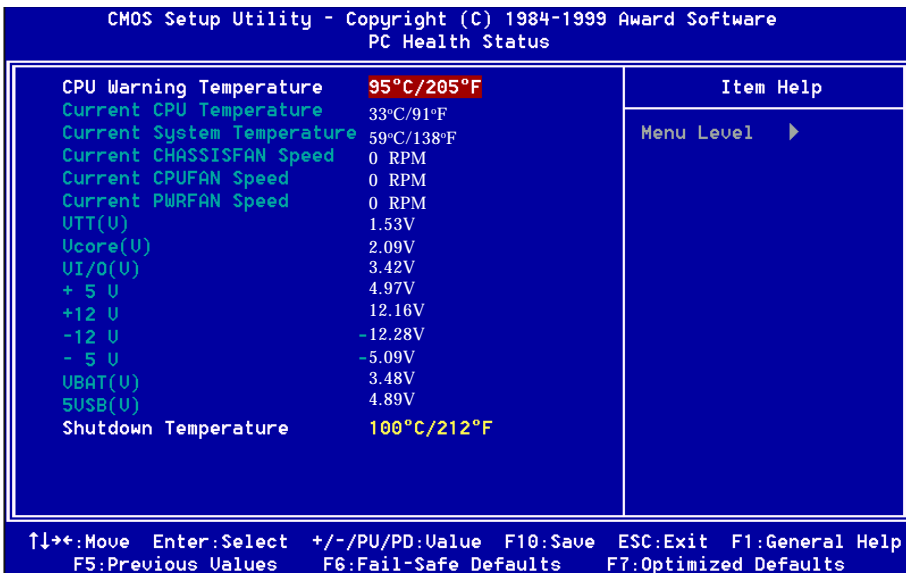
CMOS Setup Utility - Copyright (C) 1984-1999 Award Software
PC Health Status

| | | Item Help |
|---|---|---|
| CPU Warning Temperature | 95°C/205°F | |
| Current CPU Temperature | 33°C/91°F | Menu Level ▶ |
| Current System Temperature | 59°C/138°F | |
| Current CHASSISFAN Speed | 0 RPM | |
| Current CPUFAN Speed | 0 RPM | |
| Current PWRFAN Speed | 0 RPM | |
| VTT(V) | 1.53V | |
| Vcore(V) | 2.09V | |
| VI/O(V) | 3.42V | |
| + 5 V | 4.97V | |
| +12 V | 12.16V | |
| -12 V | -12.28V | |
| - 5 V | -5.09V | |
| VBAT(V) | 3.48V | |
| 5VSB(V) | 4.89V | |
| Shutdown Temperature | 100°C/212°F | |

↑↓→←:Move Enter:Select +/-/PU/PD:Value F10:Save ESC:Exit F1:General Help
F5:Previous Values F6:Fail-Safe Defaults F7:Optimized Defaults